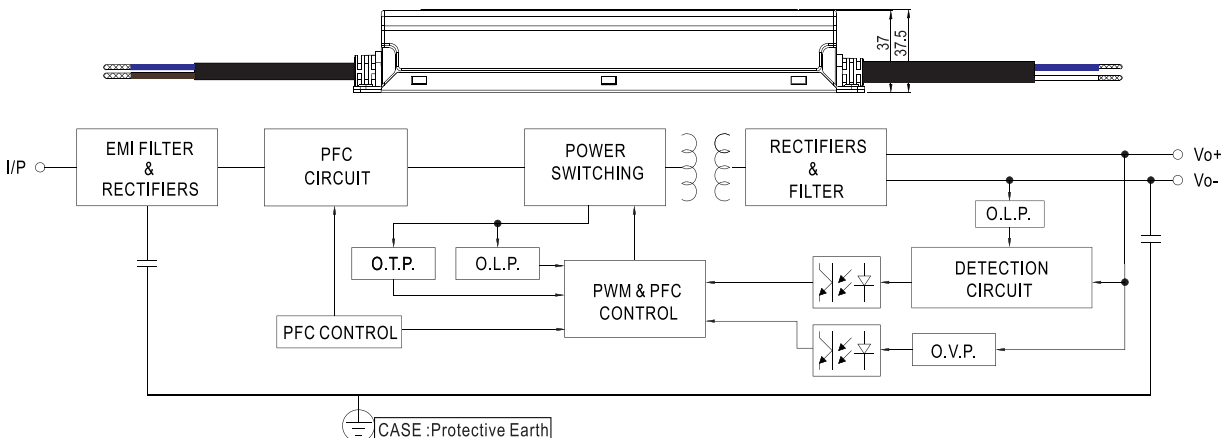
37
37.5

I/P

EMI FILTER & RECTIFIERS

PFC CIRCUIT

POWER SWITCHING

RECTIFIERS & FILTER

Vo+

Vo-

O.L.P.

O.T.P.

O.L.P.

PWM & PFC CONTROL

DETECTION CIRCUIT

PFC CONTROL

O.V.P.

CASE :Protective Earth